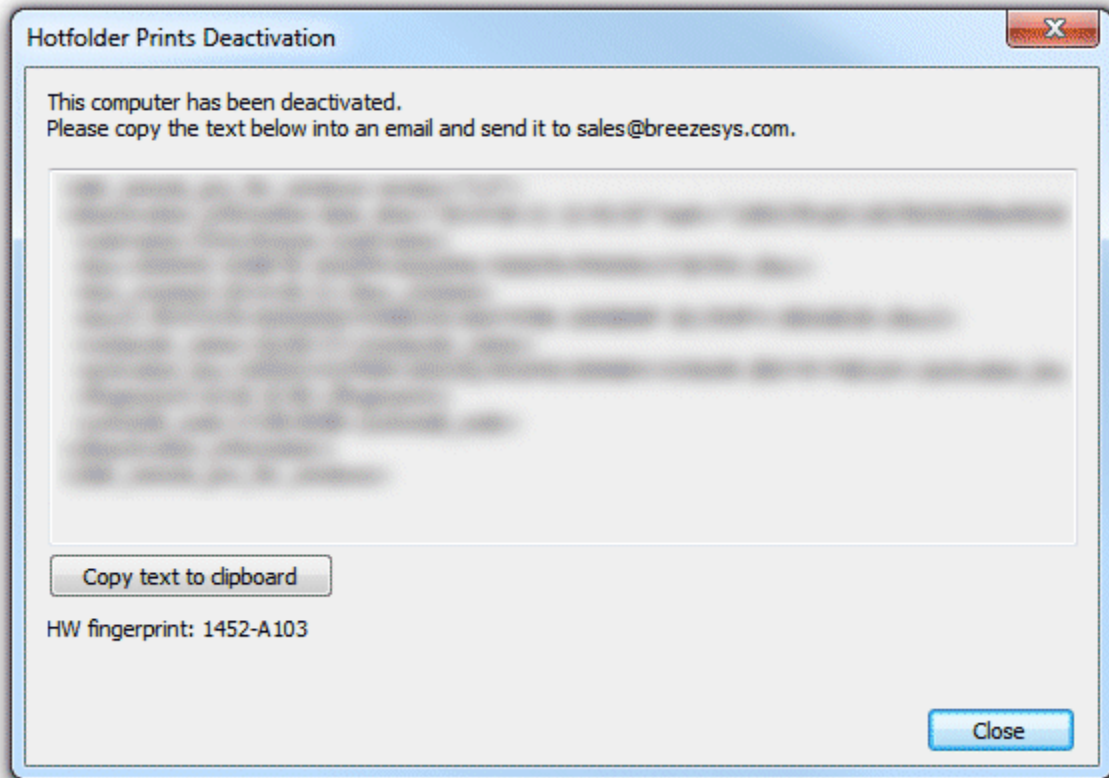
Hotfolder Prints Deactivation

X

This computer has been deactivated.
Please copy the text below into an email and send it to sales@breezesys.com.

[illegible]

Copy text to clipboard

HW fingerprint: 1452-A103

Close